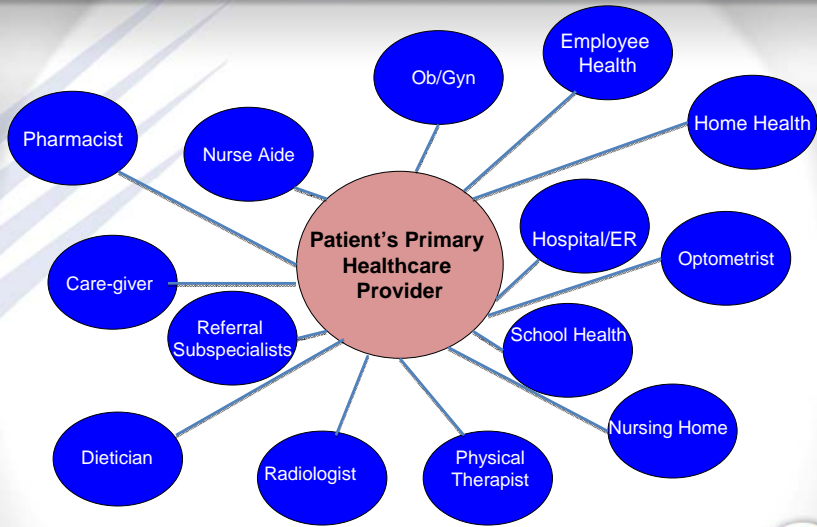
Patient's Primary Healthcare Provider

Pharmacist

Nurse Aide

Ob/Gyn

Employee Health

Home Health

Hospital/ER

Optometrist

Care-giver

Referral Subspecialists

School Health

Nursing Home

Dietician

Radiologist

Physical Therapist